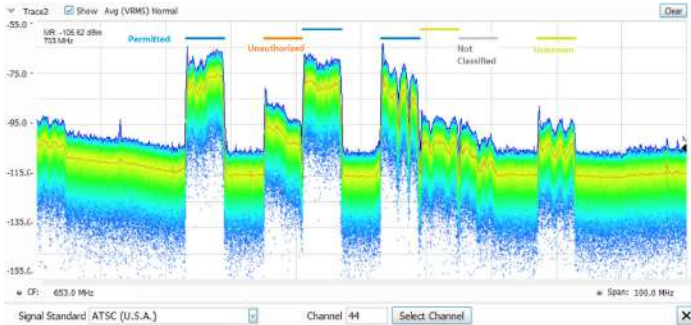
Trace2 Show Avg (VRMS) Normal

Clear

-55.0

MR: -106.62 dBm
703 MHz

Permitted

Unauthorized

Not Classified

Unknown

-75.0

-95.0

-115.0

-135.0

-155.0

CF: 653.0 MHz

Span: 100.0 MHz

Signal Standard ATSC (U.S.A.)

Channel 44

Select Channel